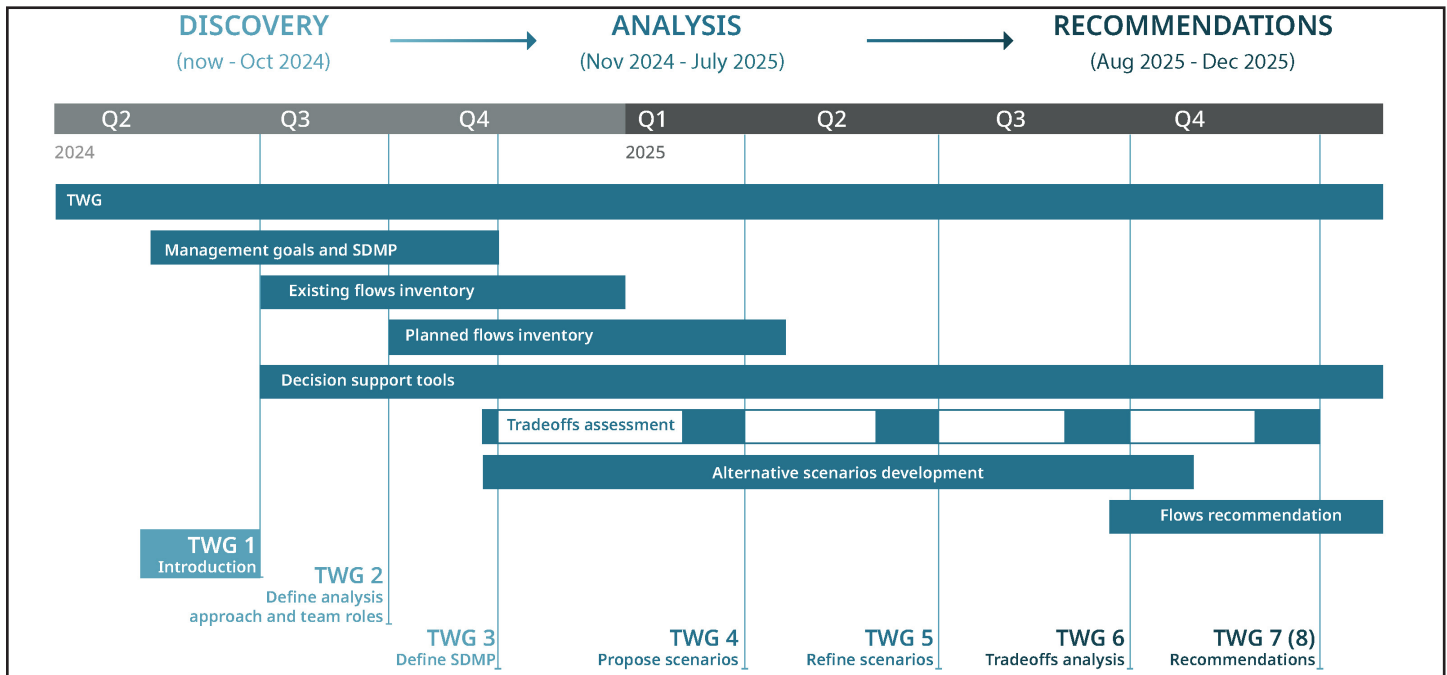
DISCOVERY
(now - Oct 2024)

ANALYSIS
(Nov 2024 - July 2025)

RECOMMENDATIONS
(Aug 2025 - Dec 2025)

Q2 Q3 Q4 Q1 Q2 Q3 Q4

2024

2025

TWG

Management goals and SDMP

Existing flows inventory

Planned flows inventory

Decision support tools

Tradeoffs assessment

Alternative scenarios development

Flows recommendation

TWG 1
Introduction

TWG 2
Define analysis approach and team roles

TWG 3
Define SDMP

TWG 4
Propose scenarios

TWG 5
Refine scenarios

TWG 6
Tradeoffs analysis

TWG 7 (8)
Recommendations